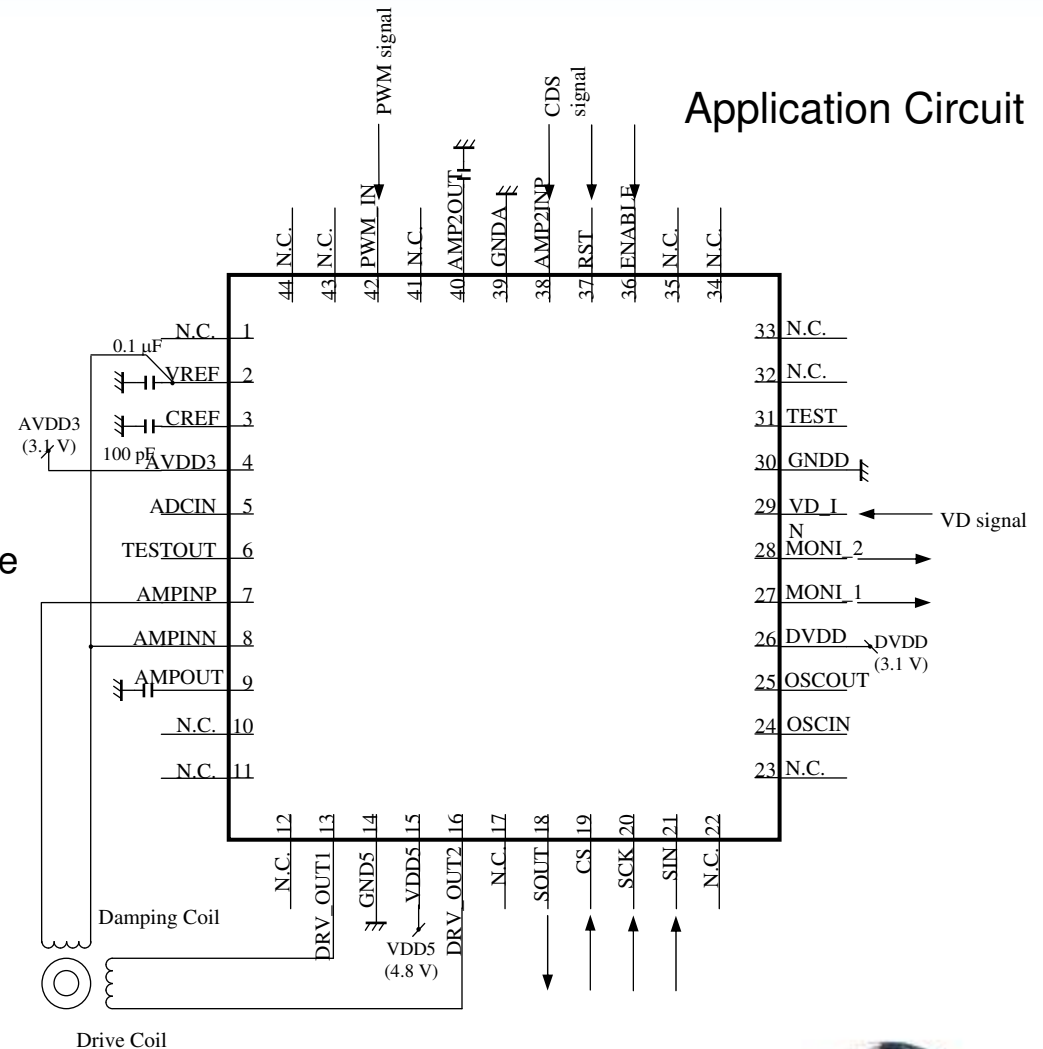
Application Circuit

PWM signal

CDS signal

44 N.C.
43 N.C.
42 PWM_IN
41 N.C.
40 AMP2OUT
39 GNDA
38 AMP2INP
37 RST
36 ENABLE
35 N.C.
34 N.C.

0.1 μF
AVDD3 (3.1 V)
100 pF

N.C. 1
VREF 2
CREF 3
AVDD3 4
ADCIN 5
TESTOUT 6
AMPINP 7
AMPINN 8
AMPOUT 9
N.C. 10
N.C. 11

33 N.C.
32 N.C.
31 TEST
30 GNDD
29 VD_IN
28 MONI_2
27 MONI_1
26 DVDD
25 OSCOUT
24 OSCIN
23 N.C.

VD signal
DVDD (3.1 V)

e

12 N.C.
13 DRV_OUT1
14 GND5
15 VDD5
16 DRV_OUT2
17 N.C.
18 SOUT
19 CS
20 SCK
21 SIN
22 N.C.

VDD5 (4.8 V)

Damping Coil

Drive Coil